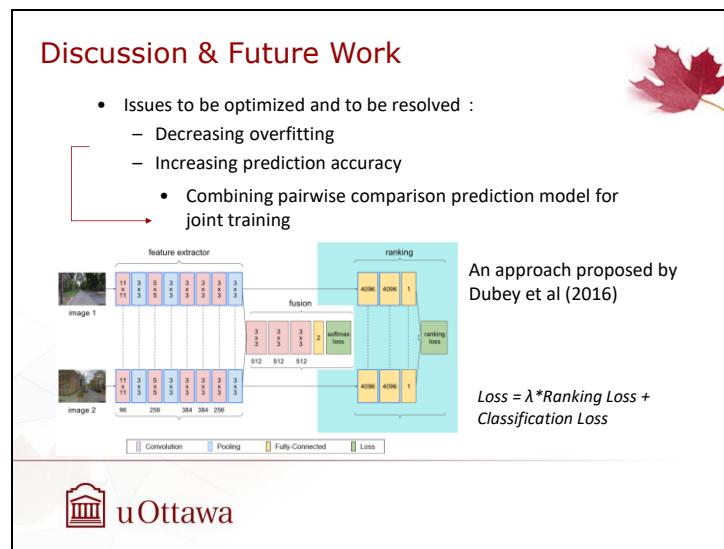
Discussion & Future Work

• Issues to be optimized and to be resolved :
– Decreasing overfitting
– Increasing prediction accuracy
• Combining pairwise comparison prediction model for joint training

feature extractor

fusion

ranking

image 1

image 2

11 x 11

3 x 3

5 x 5

3 x 3

3 x 3

3 x 3

3 x 3

3 x 3

11 x 11

3 x 3

5 x 5

3 x 3

3 x 3

3 x 3

3 x 3

3 x 3

96

256

384

384

256

3 x 3

3 x 3

3 x 3

2

softmax loss

512

512

512

4096

4096

1

4096

4096

1

ranking loss

Convolution

Pooling

Fully-Connected

Loss

An approach proposed by Dubey et al (2016)

Loss = λ*Ranking Loss + Classification Loss

uOttawa